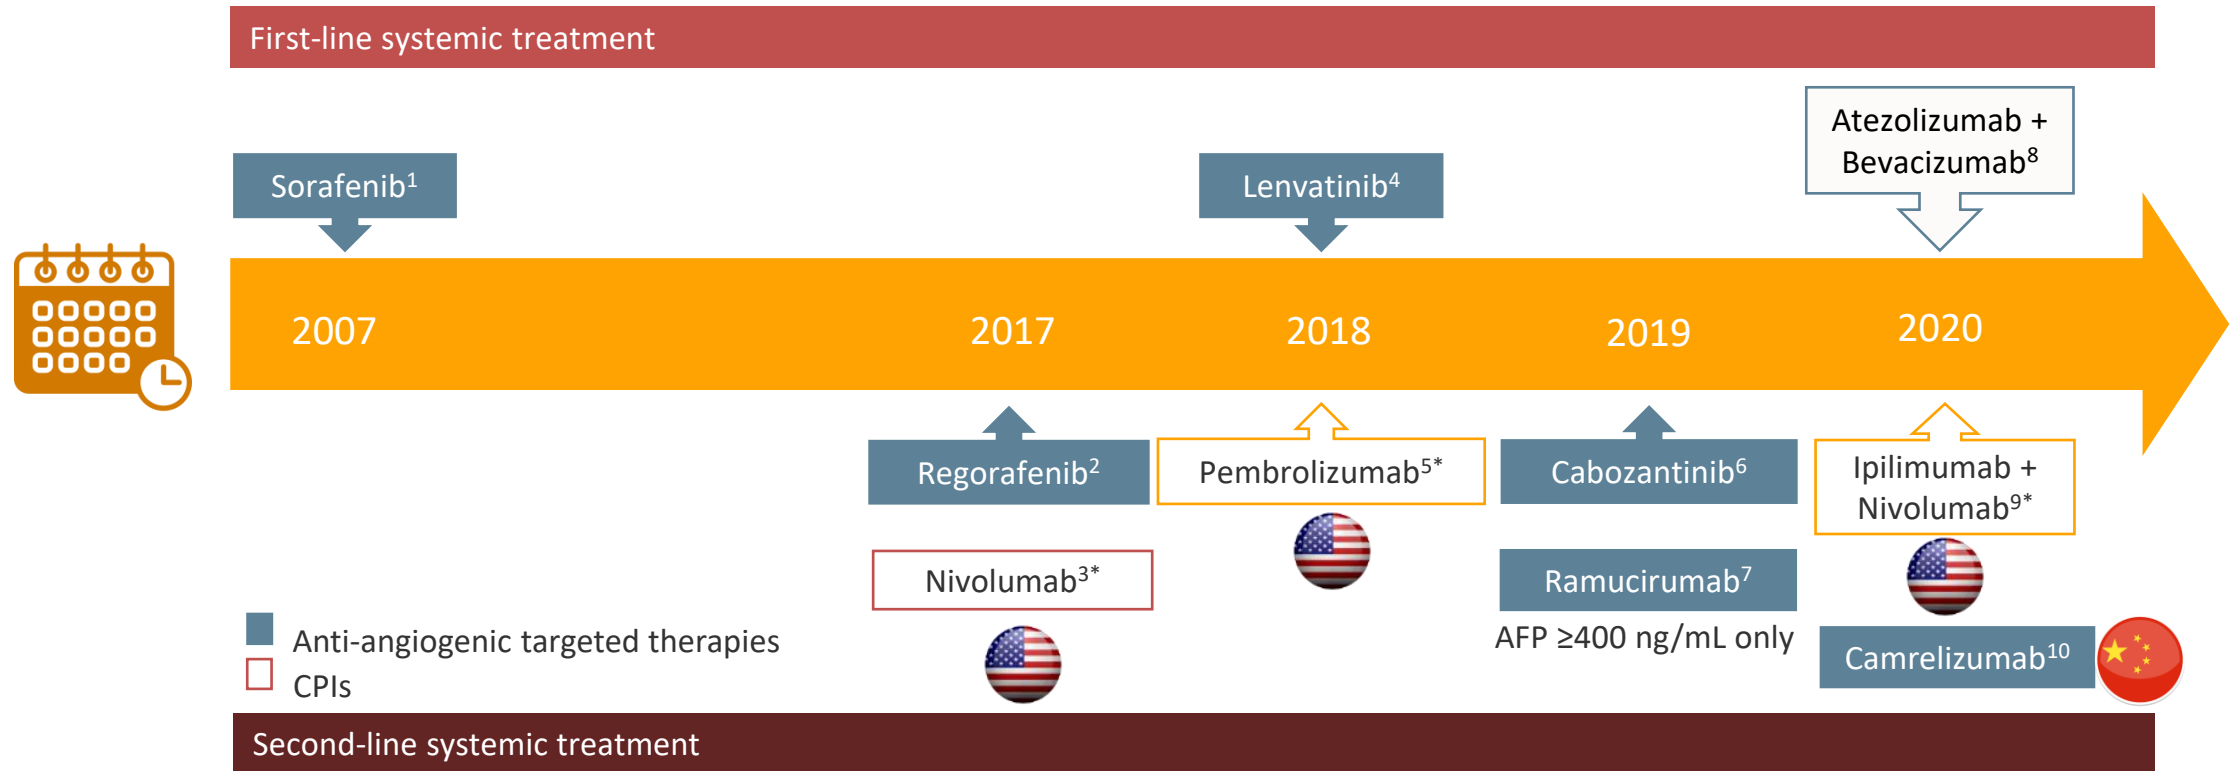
First-line systemic treatment

Sorafenib$^1$

Lenvatinib$^4$

Atezolizumab + Bevacizumab$^8$

2007

2017

2018

2019

2020

Regorafenib$^2$

Pembrolizumab$^{5*}$

Cabozantinib$^6$

Ipilimumab + Nivolumab$^{9*}$

Nivolumab$^{3*}$

Ramucirumab$^7$

AFP ≥400 ng/mL only

Camrelizumab$^{10}$

Anti-angiogenic targeted therapies

CPIs

Second-line systemic treatment